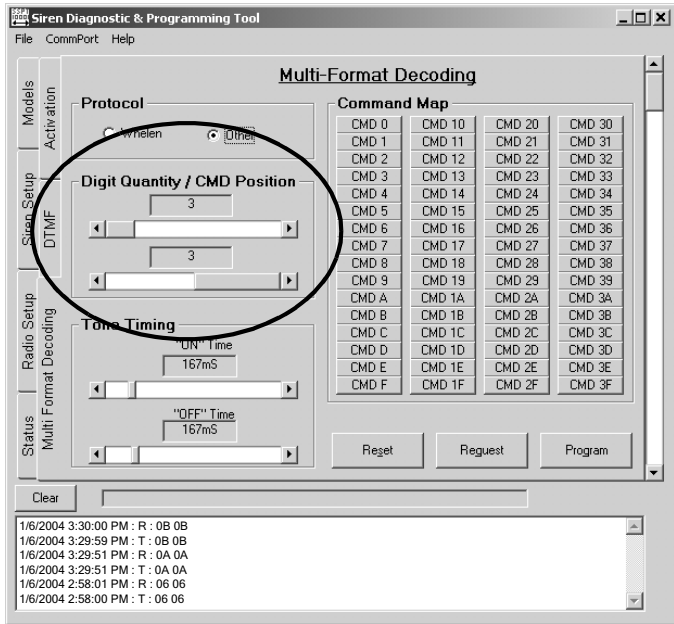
Siren Diagnostic & Programming Tool

File CommPort Help

Models
Siren Setup
Radio Setup
Status

Activation
DTMF
Multi Format Decoding

Multi-Format Decoding

Protocol

Whelen Other

Digit Quantity / CMD Position

3

3

Tone Timing

"ON" Time

167mS

"OFF" Time

167mS

Command Map

| CMD 0 | CMD 10 | CMD 20 | CMD 30 |
|---|---|---|---|
| CMD 1 | CMD 11 | CMD 21 | CMD 31 |
| CMD 2 | CMD 12 | CMD 22 | CMD 32 |
| CMD 3 | CMD 13 | CMD 23 | CMD 33 |
| CMD 4 | CMD 14 | CMD 24 | CMD 34 |
| CMD 5 | CMD 15 | CMD 25 | CMD 35 |
| CMD 6 | CMD 16 | CMD 26 | CMD 36 |
| CMD 7 | CMD 17 | CMD 27 | CMD 37 |
| CMD 8 | CMD 18 | CMD 28 | CMD 38 |
| CMD 9 | CMD 19 | CMD 29 | CMD 39 |
| CMD A | CMD 1A | CMD 2A | CMD 3A |
| CMD B | CMD 1B | CMD 2B | CMD 3B |
| CMD C | CMD 1C | CMD 2C | CMD 3C |
| CMD D | CMD 1D | CMD 2D | CMD 3D |
| CMD E | CMD 1E | CMD 2E | CMD 3E |
| CMD F | CMD 1F | CMD 2F | CMD 3F |

Reset Request Program

Clear

1/6/2004 3:30:00 PM : R : 0B 0B
1/6/2004 3:29:59 PM : T : 0B 0B
1/6/2004 3:29:51 PM : R : 0A 0A
1/6/2004 3:29:51 PM : T : 0A 0A
1/6/2004 2:58:01 PM : R : 06 06
1/6/2004 2:58:00 PM : T : 06 06